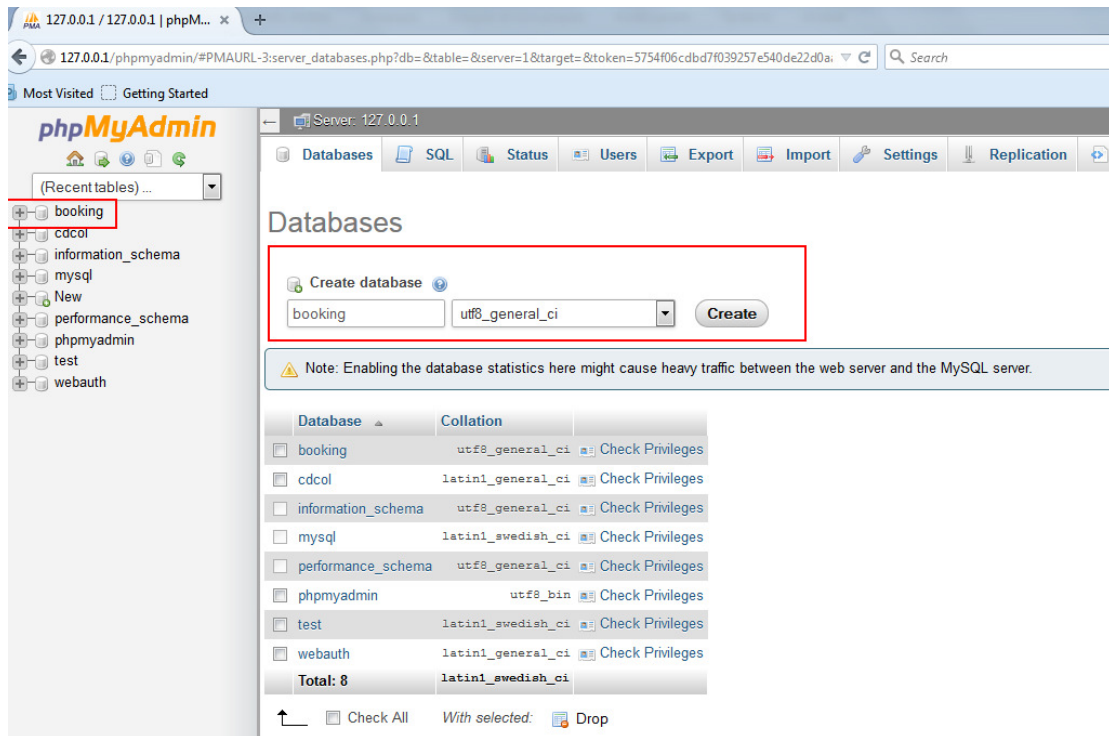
127.0.0.1 / 127.0.0.1 | phpM... ×

127.0.0.1/phpmyadmin/#PMAURL-3:server_databases.php?db=&table=&server=1&target=&token=5754f06cdbd7f039257e540de22d0a

Search

Most Visited Getting Started

phpMyAdmin

(Recent tables) ...

booking
cdcol
information_schema
mysql
New
performance_schema
phpmyadmin
test
webauth

Server: 127.0.0.1

Databases SQL Status Users Export Import Settings Replication

Databases

Create database

booking utf8_general_ci Create

Note: Enabling the database statistics here might cause heavy traffic between the web server and the MySQL server.

| | Database | Collation | |
|---|---|---|---|
| | booking | utf8_general_ci | Check Privileges |
| | cdcol | latin1_general_ci | Check Privileges |
| | information_schema | utf8_general_ci | Check Privileges |
| | mysql | latin1_swedish_ci | Check Privileges |
| | performance_schema | utf8_general_ci | Check Privileges |
| | phpmyadmin | utf8_bin | Check Privileges |
| | test | latin1_swedish_ci | Check Privileges |
| | webauth | latin1_general_ci | Check Privileges |
| | Total: 8 | latin1_swedish_ci | |

Check All With selected: Drop